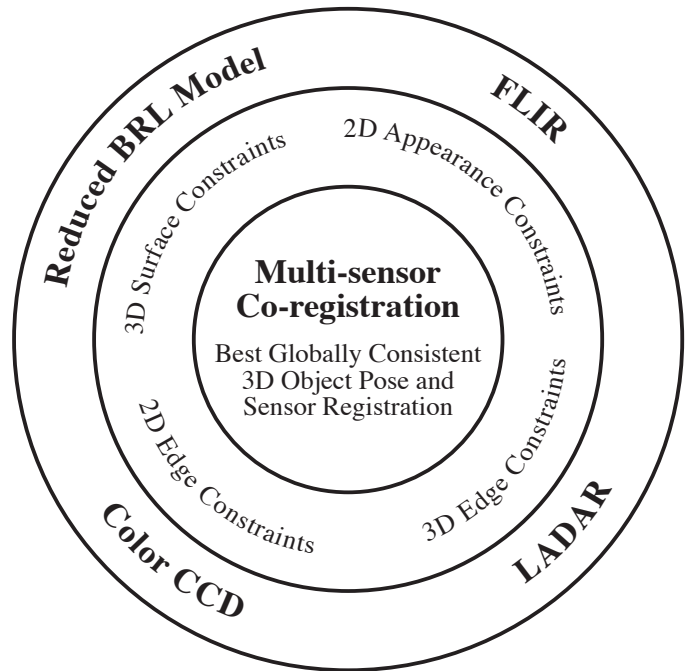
Reduced BRL Model

FLIR

3D Surface Constraints

2D Appearance Constraints

Multi-sensor Co-registration

Best Globally Consistent 3D Object Pose and Sensor Registration

2D Edge Constraints

3D Edge Constraints

Color CCD

LADAR